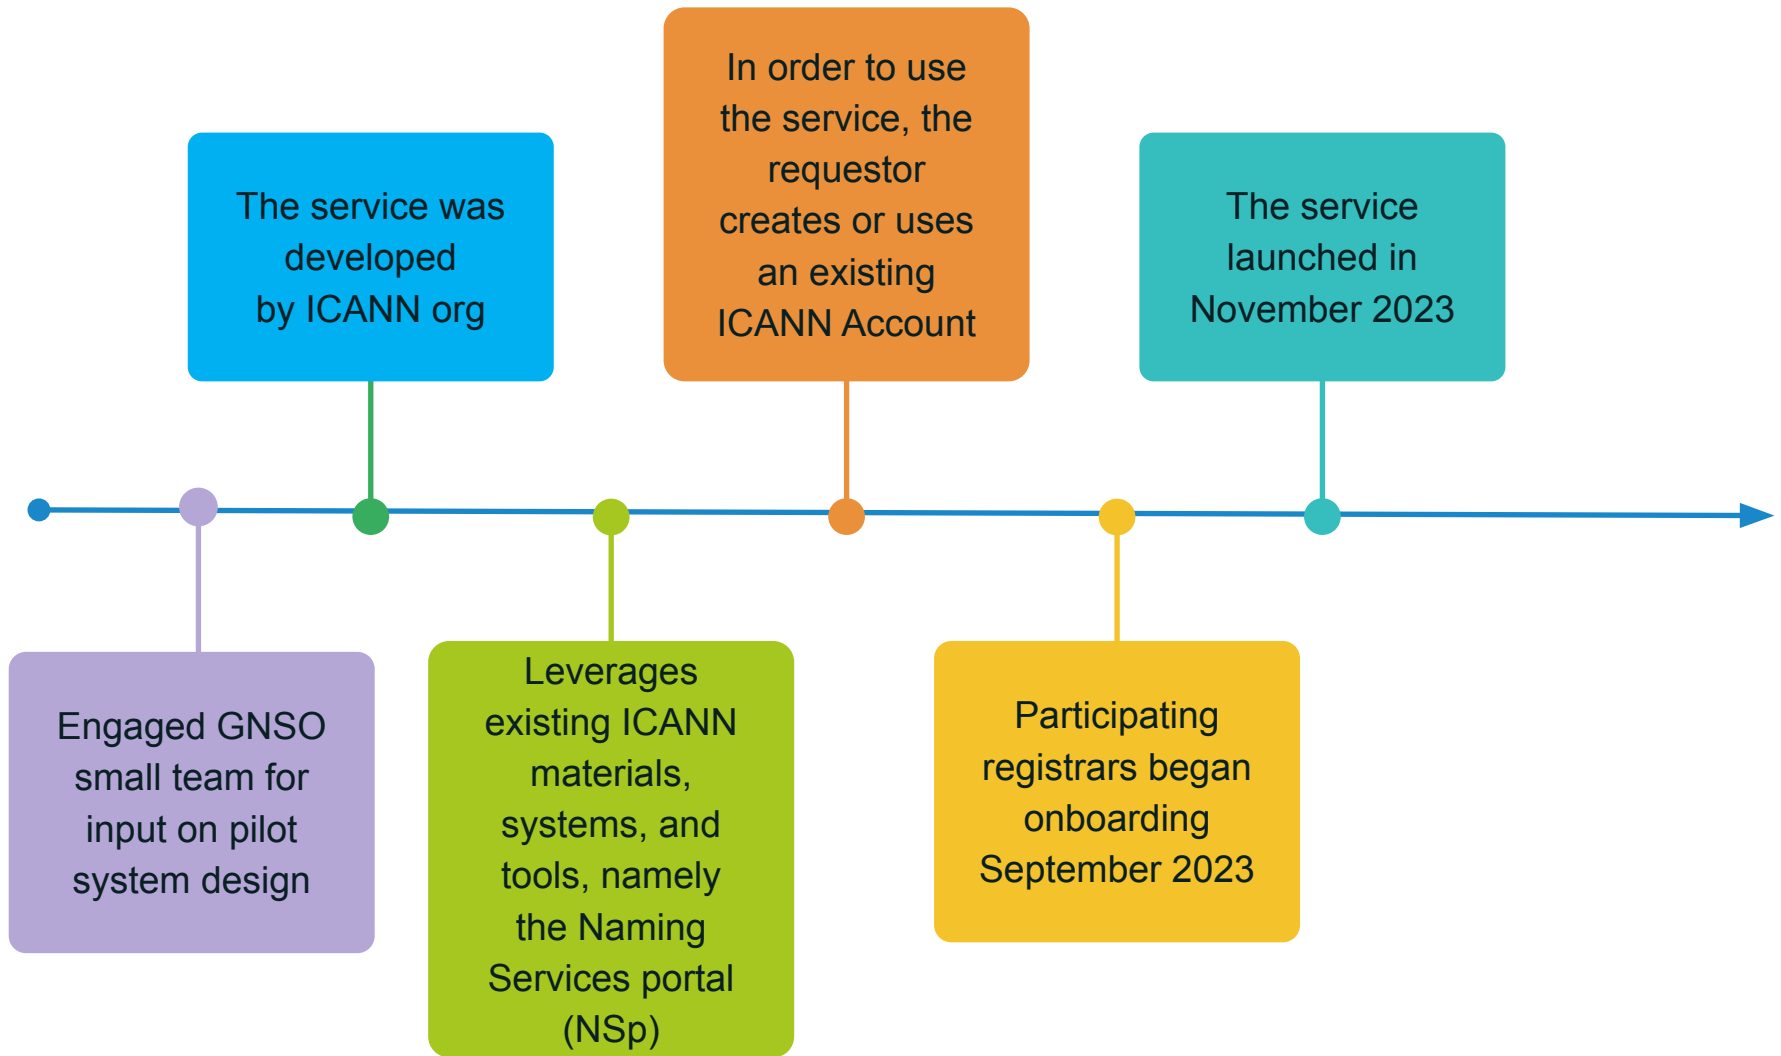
Engaged GNSO small team for input on pilot system design

The service was developed by ICANN org

Leverages existing ICANN materials, systems, and tools, namely the Naming Services portal (NSp)

In order to use the service, the requestor creates or uses an existing ICANN Account

Participating registrars began onboarding September 2023

The service launched in November 2023